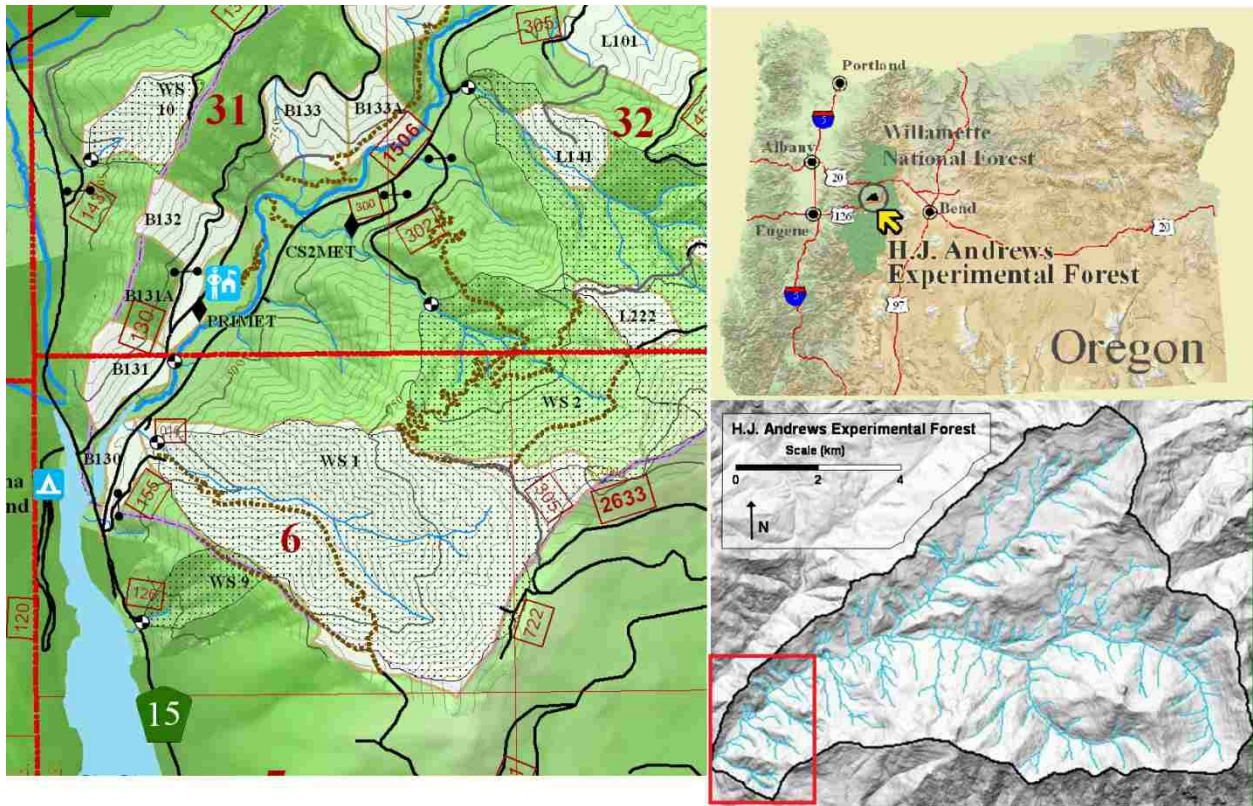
WS 10
31
B133
B133A
305
L101
32
1506
L141
1430
B132
300
302
CS2MET
B131A
130
PRIMET
L222
B131
WS 2
B130
WS 1
ma
nd
155
505
2633
6
WS 9
120
722
120
15

Portland
5
Willamette National Forest
Albany
20
126
Bend
Eugene
H.J. Andrews Experimental Forest
20
5
97
Oregon

H.J. Andrews Experimental Forest
Scale (km)
0
2
4
N